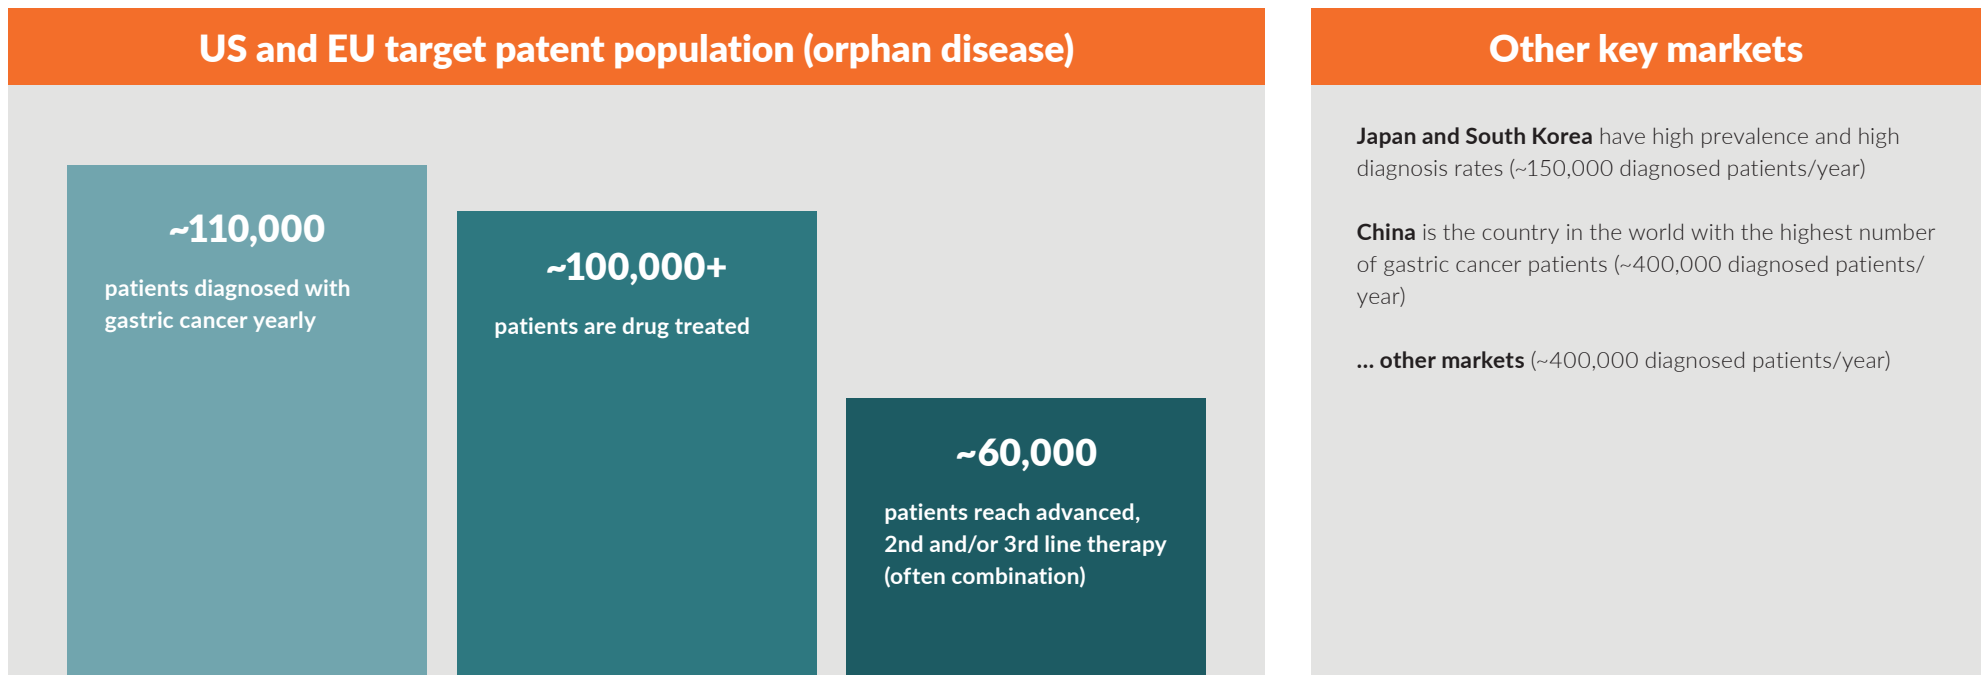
US and EU target patent population (orphan disease)

~110,000

patients diagnosed with gastric cancer yearly

~100,000+

patients are drug treated

~60,000

patients reach advanced, 2nd and/or 3rd line therapy (often combination)

Other key markets

Japan and South Korea have high prevalence and high diagnosis rates (~150,000 diagnosed patients/year)

China is the country in the world with the highest number of gastric cancer patients (~400,000 diagnosed patients/year)

... other markets (~400,000 diagnosed patients/year)